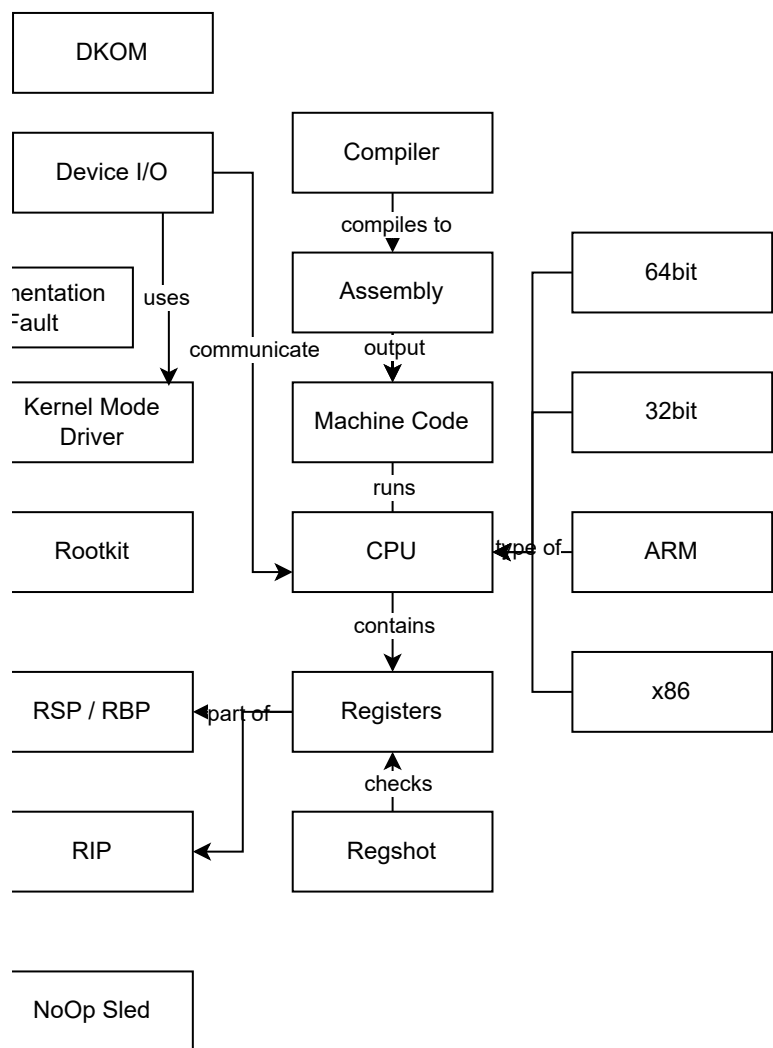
DKOM

Device I/O

Compiler

compiles to

nentation
Fault

uses

Assembly

64bit

communicate

output

Kernel Mode Driver

Machine Code

32bit

runs

Rootkit

CPU

type of

ARM

contains

RSP / RBP

part of

Registers

x86

checks

RIP

Regshot

NoOp Sled